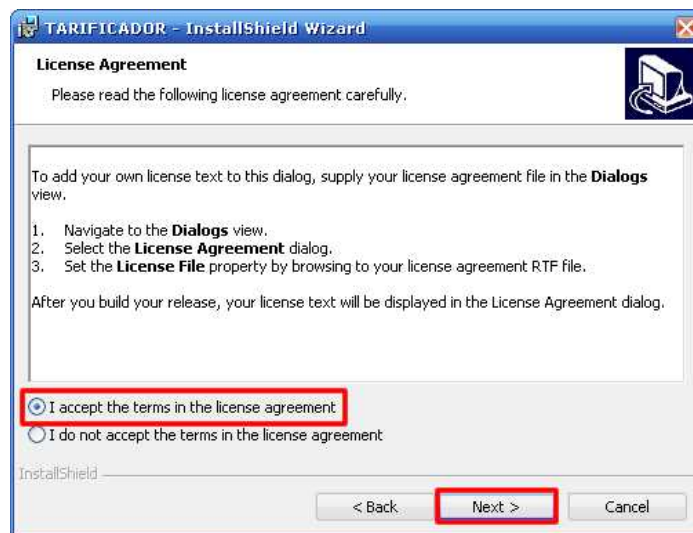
TARIFICADOR - InstallShield Wizard

License Agreement

Please read the following license agreement carefully.

To add your own license text to this dialog, supply your license agreement file in the **Dialogs** view.

1. Navigate to the **Dialogs** view.
2. Select the **License Agreement** dialog.
3. Set the **License File** property by browsing to your license agreement RTF file.

After you build your release, your license text will be displayed in the License Agreement dialog.

I accept the terms in the license agreement

I do not accept the terms in the license agreement

InstallShield

< Back

Next >

Cancel